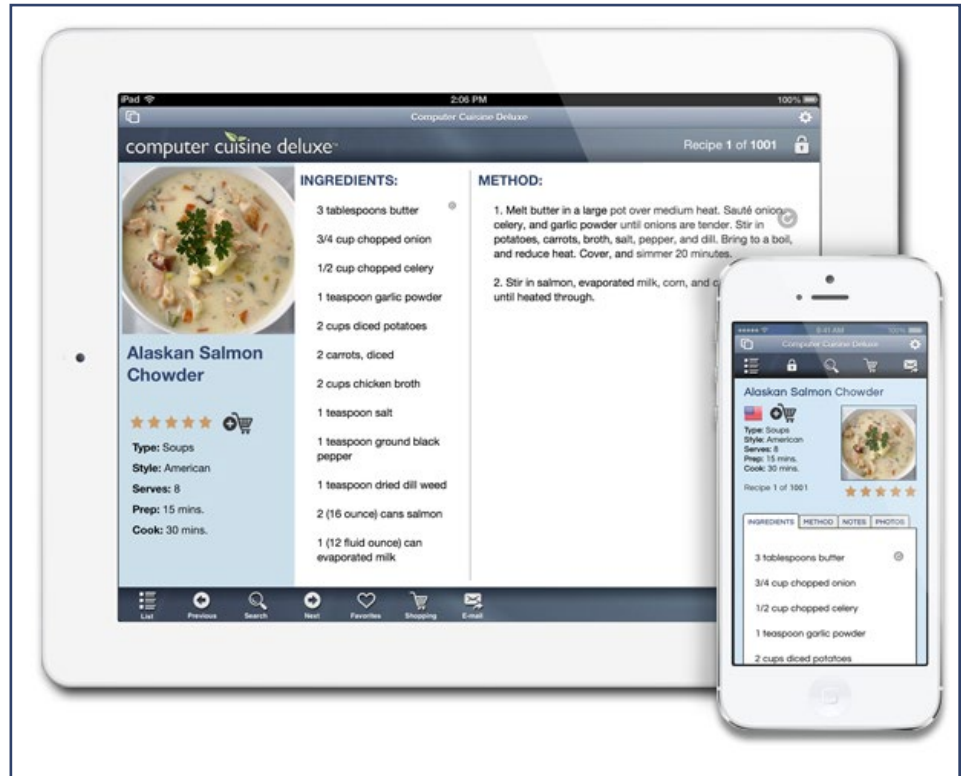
iPad 2:06 PM 100%

Computer Cuisine Deluxe

computer cuisine deluxe

Recipe 1 of 1001

Alaskan Salmon Chowder

Type: Soups
Style: American
Serves: 8
Prep: 15 mins.
Cook: 30 mins.

INGREDIENTS:

3 tablespoons butter
3/4 cup chopped onion
1/2 cup chopped celery
1 teaspoon garlic powder
2 cups diced potatoes
2 carrots, diced
2 cups chicken broth
1 teaspoon salt
1 teaspoon ground black pepper
1 teaspoon dried dill weed
2 (16 ounce) cans salmon
1 (12 fluid ounce) can evaporated milk

METHOD:

1. Melt butter in a large pot over medium heat. Sauté onion, celery, and garlic powder until onions are tender. Stir in potatoes, carrots, broth, salt, pepper, and dill. Bring to a boil, and reduce heat. Cover, and simmer 20 minutes.

2. Stir in salmon, evaporated milk, corn, and c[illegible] until heated through.

List Previous Search Next Favorites Shopping E-mail

Computer Cuisine Deluxe

Alaskan Salmon Chowder

Type: Soups
Style: American
Serves: 8
Prep: 15 mins.
Cook: 30 mins.

Recipe 1 of 1001

INGREDIENTS METHOD NOTES PHOTOS

3 tablespoons butter
3/4 cup chopped onion
1/2 cup chopped celery
1 teaspoon garlic powder
2 cups diced potatoes